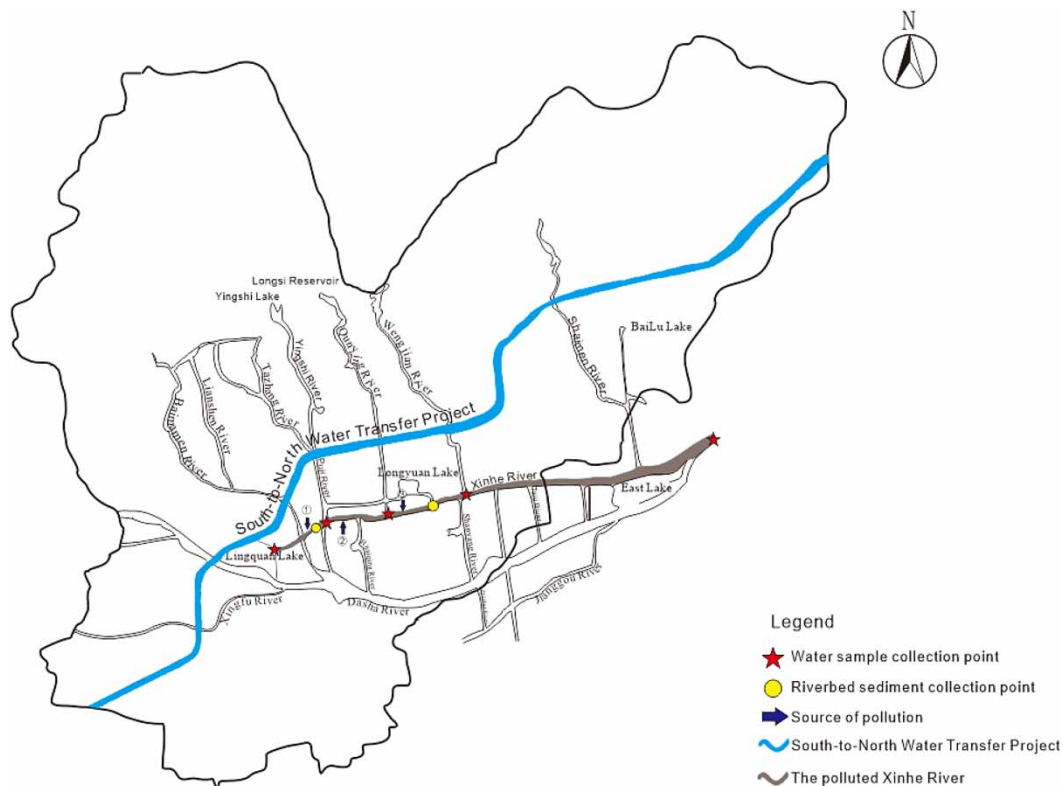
N

Longsi Reservoir
Yingshi Lake
BaiLu Lake
Wengjiam River
Shamen River
Quanying River
Yingshi River
Taohang River
Lianshen River
Baimamen River
South-to-North Water Transfer Project
Longyuan Lake
Xinhe River
East Lake
①
②
③
Lingquan Lake
Xingfu River
Dasha River
Jianggou River

Legend
Water sample collection point
Riverbed sediment collection point
Source of pollution
South-to-North Water Transfer Project
The polluted Xinhe River